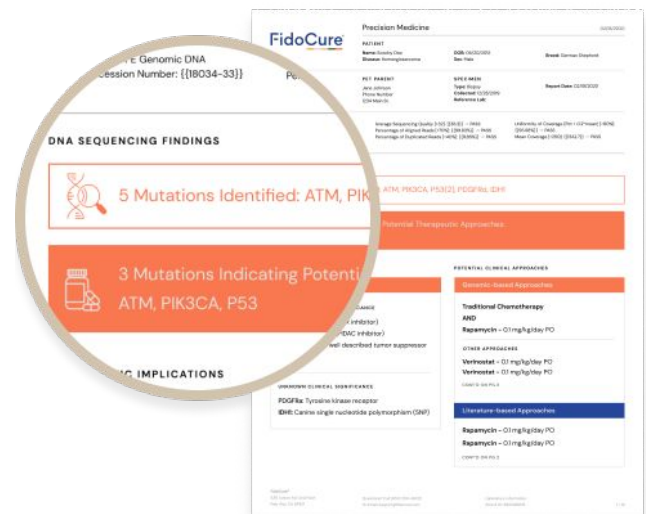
FidoCure

Precision Medicine

PATIENT
Name: Scooby Doo
Disease: Hemangiosarcoma
DOB: 06/20/2015
Sex: Male
Breed: German Shepherd

PET PARENT
Jane Johnson
Phone Number
1234 Main St.

SPECIMEN
Type: Biopsy
Collected: 12/20/2019
Reference Lab:
Report Date: 02/08/2020

E Genomic DNA
ccession Number: {{18034-33}}

Po

DNA SEQUENCING FINDINGS

5 Mutations Identified: ATM, PIK

ATM, PIK3CA, P53(2), PDGFRa, IDH1

3 Mutations Indicating Potenti
ATM, PIK3CA, P53

Potential Therapeutic Approaches.

IMPLICATIONS

POTENTIAL CLINICAL APPROACHES

Genomic-based Approaches

Traditional Chemotherapy
AND
Rapamycin – 0.1 mg/kg/day PO

OTHER APPROACHES
Vorinostat – 0.1 mg/kg/day PO
Vorinostat – 0.1 mg/kg/day PO

inhibitor)
DAC inhibitor)
well described tumor suppressor

UNKNOWN CLINICAL SIGNIFICANCE
PDGFRa: Tyrosine kinase receptor
IDH1: Canine single nucleotide polymorphism (SNP)

Literature-based Approaches

Rapamycin – 0.1 mg/kg/day PO
Rapamycin – 0.1 mg/kg/day PO